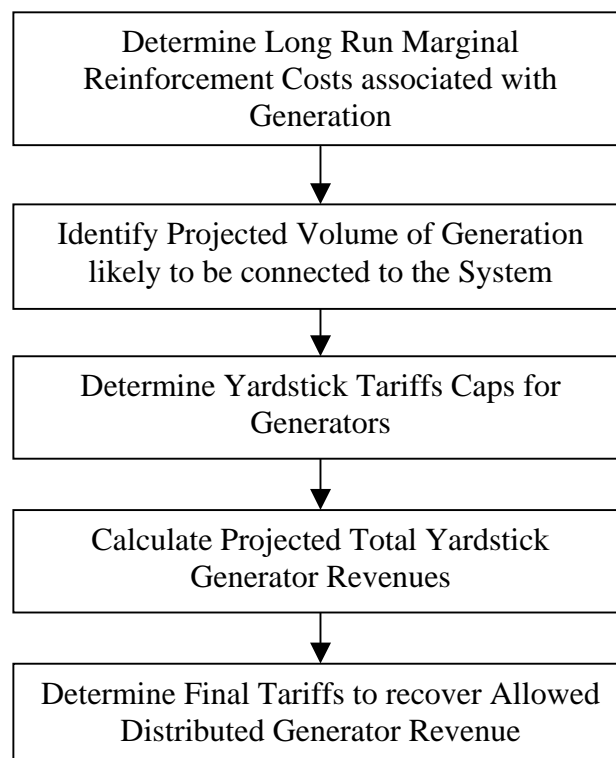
Determine Long Run Marginal Reinforcement Costs associated with Generation

Identify Projected Volume of Generation likely to be connected to the System

Determine Yardstick Tariffs Caps for Generators

Calculate Projected Total Yardstick Generator Revenues

Determine Final Tariffs to recover Allowed Distributed Generator Revenue